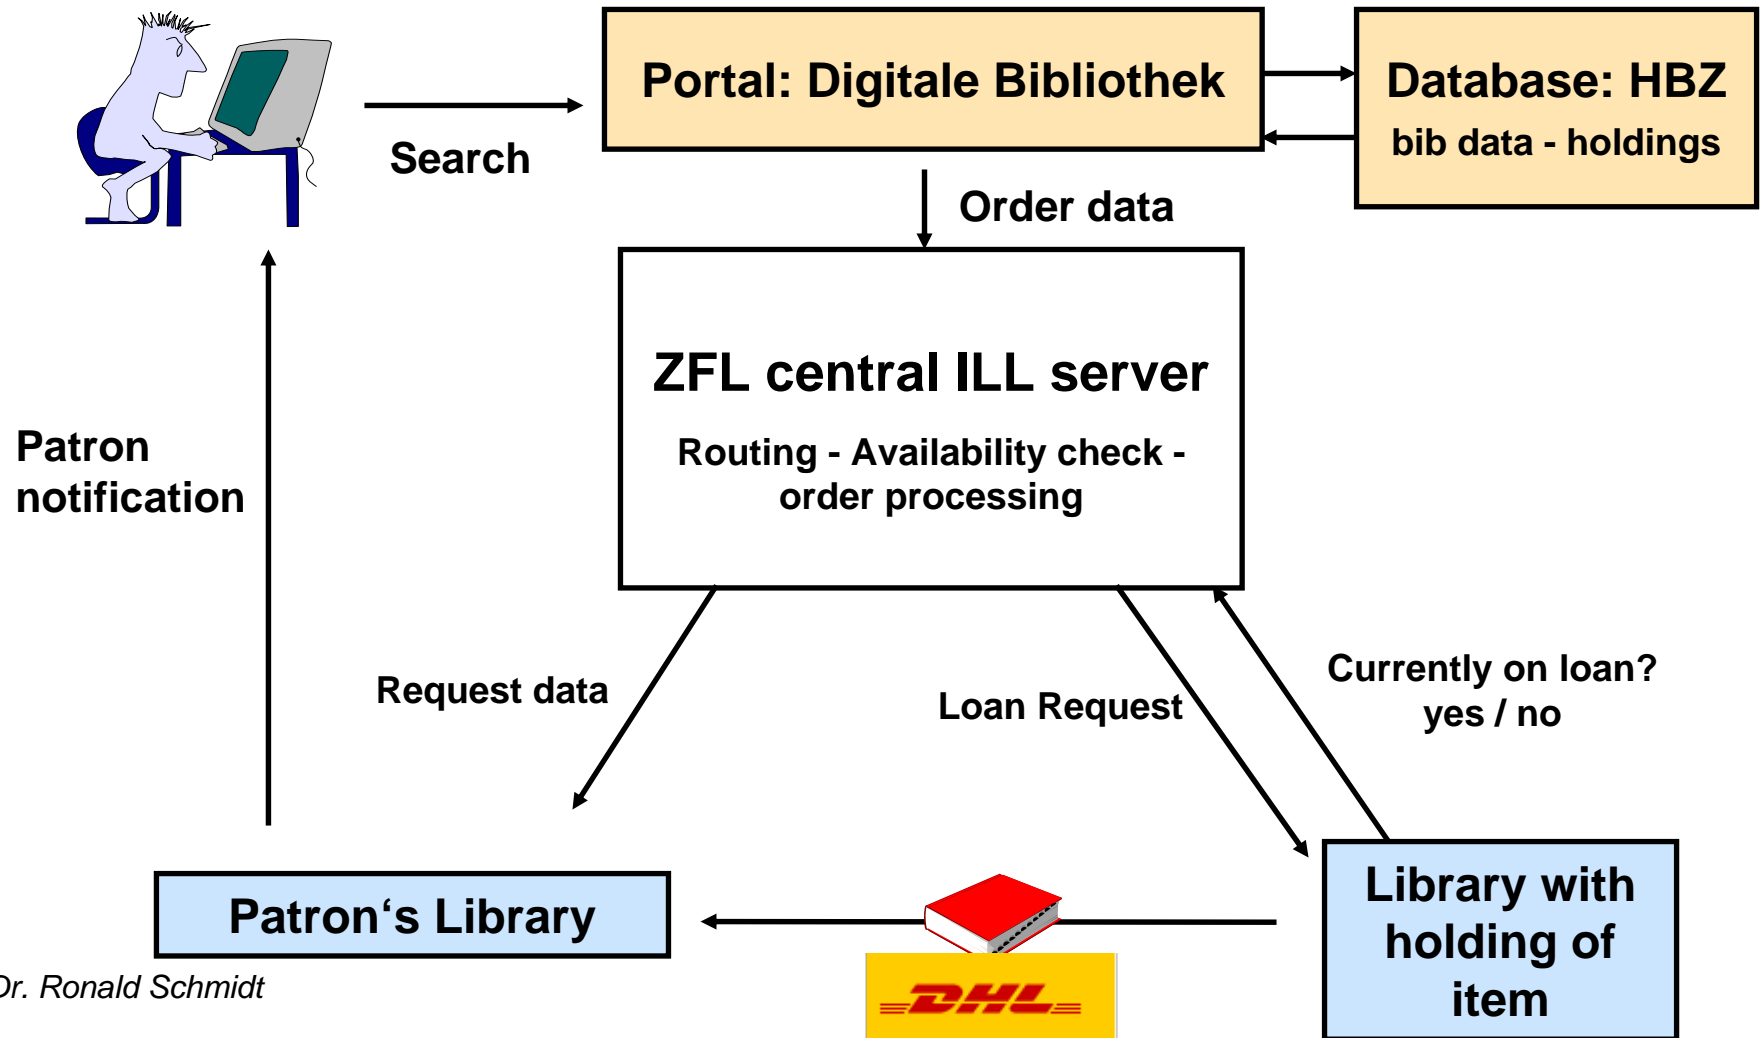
Portal: Digitale Bibliothek

Database: HBZ
bib data - holdings

Search

Order data

ZFL central ILL server

Routing - Availability check - order processing

Patron notification

Request data

Loan Request

Currently on loan? yes / no

Patron‘s Library

DHL

Library with holding of item

Dr. Ronald Schmidt